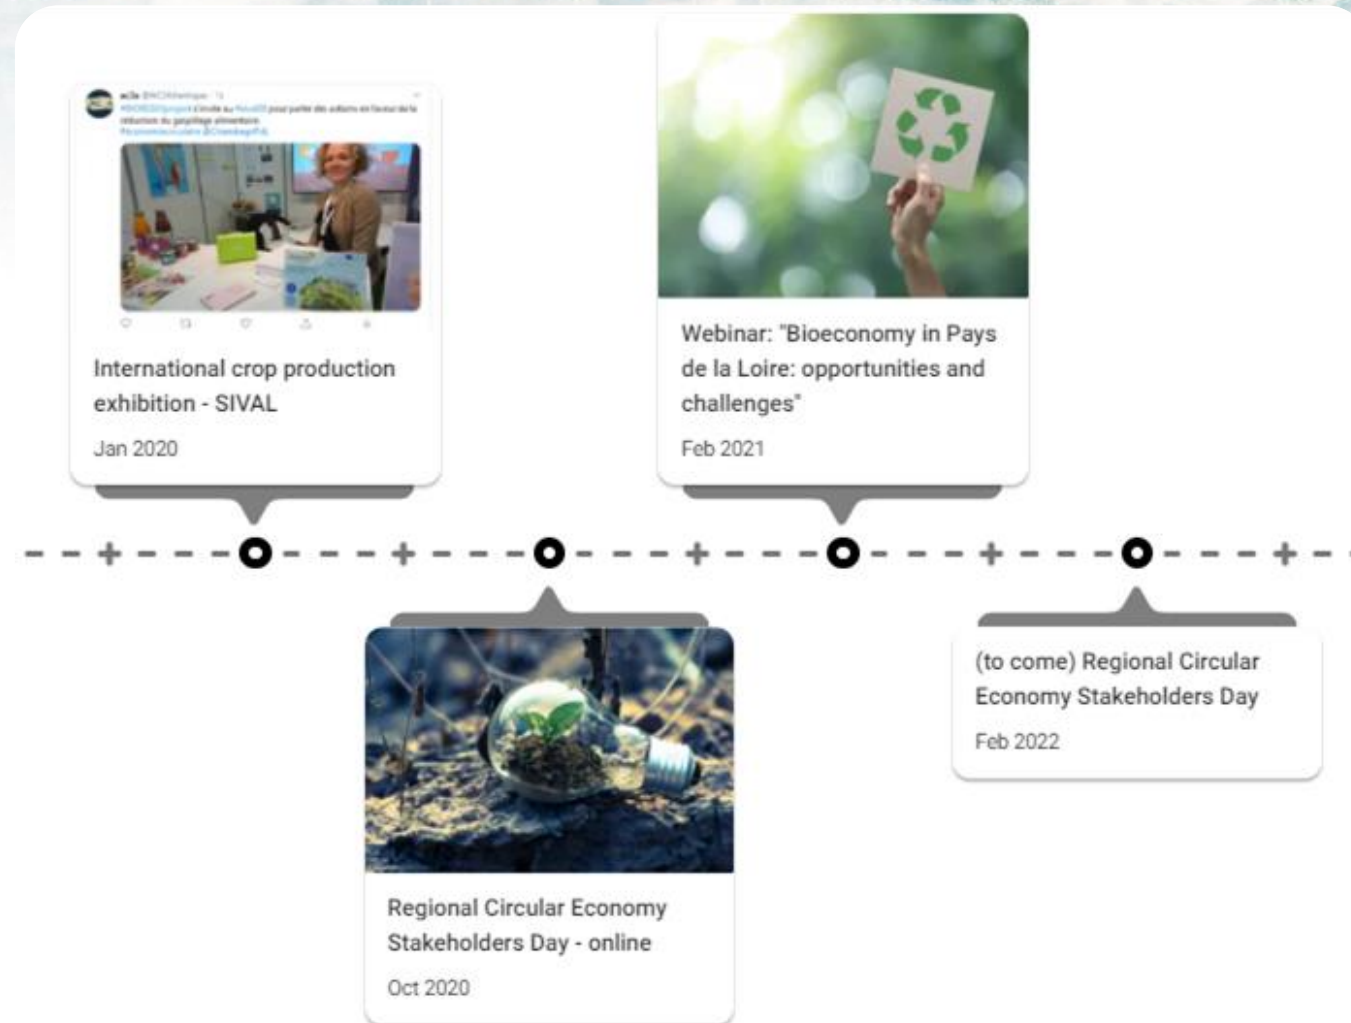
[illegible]

International crop production exhibition - SIVAL

Jan 2020

Webinar: "Bioeconomy in Pays de la Loire: opportunities and challenges"

Feb 2021

Regional Circular Economy Stakeholders Day - online

Oct 2020

(to come) Regional Circular Economy Stakeholders Day

Feb 2022